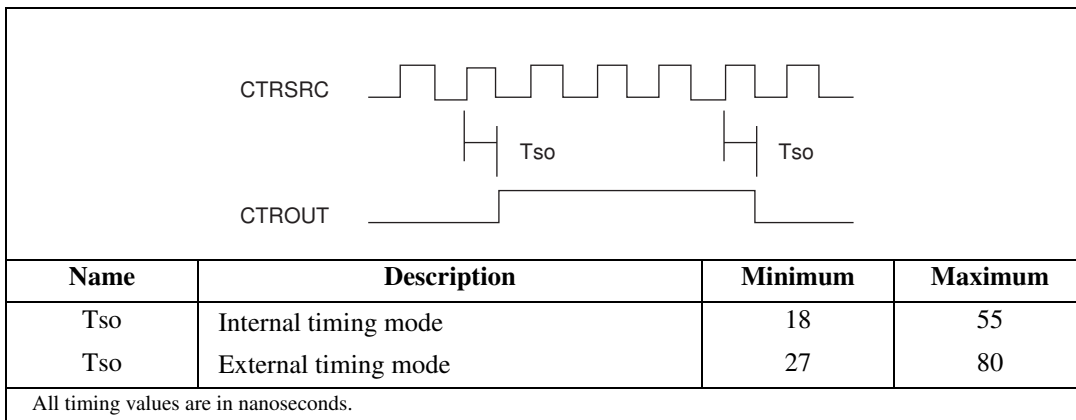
CTRSRC

Tso

Tso

CTROUT

| Name | Description | Minimum | Maximum |
|---|---|---|---|
| Tso | Internal timing mode | 18 | 55 |
| Tso | External timing mode | 27 | 80 |

All timing values are in nanoseconds.